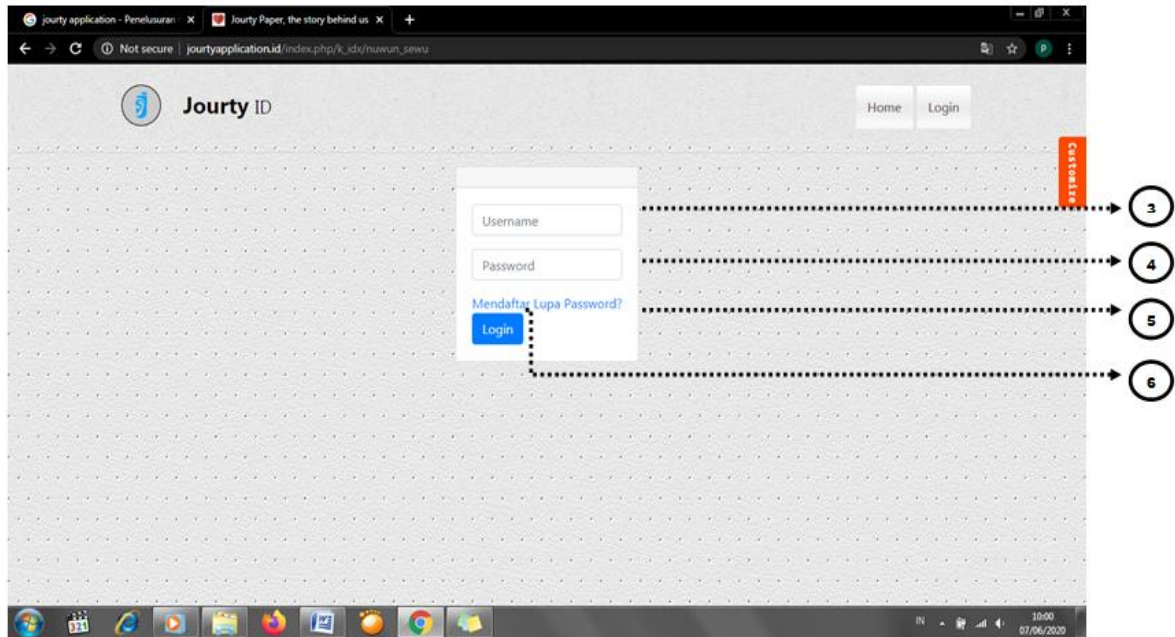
jourty application - Penelusuran ×
Jourty Paper, the story behind us ×
+

Not secure | jourtyapplication.id/index.php/k_idx/nuwun_sewu

P

Jourty ID

Home
Login

Customize

Username

Password

Mendaftar Lupa Password?

Login

3
4
5
6

IN
10:00
07/06/2020